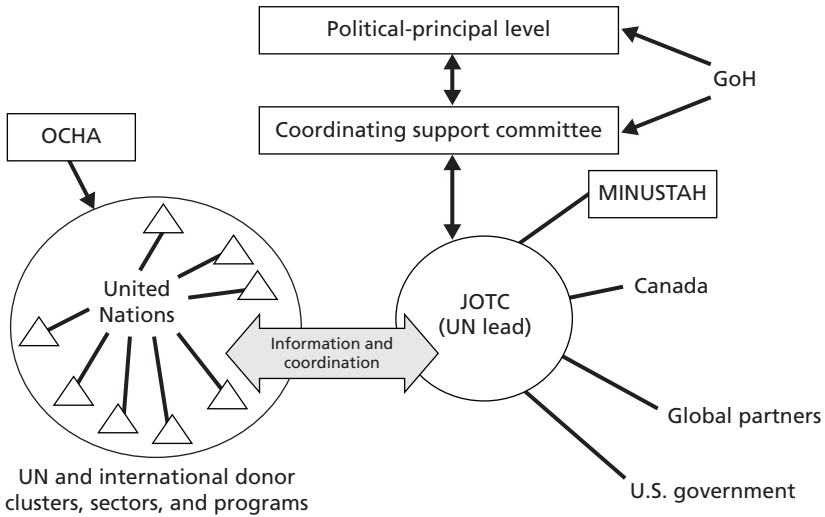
Political-principal level

GoH

Coordinating support committee

OCHA

MINUSTAH

United Nations

JOTC (UN lead)

Canada

Information and coordination

Global partners

UN and international donor clusters, sectors, and programs

U.S. government